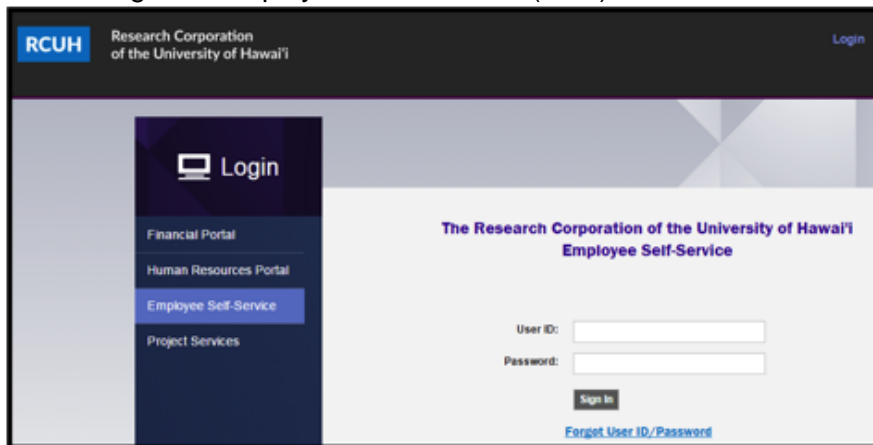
RCUH Research Corporation of the University of Hawaiʻi

Login

Login

Financial Portal

Human Resources Portal

Employee Self-Service

Project Services

The Research Corporation of the University of Hawaiʻi Employee Self-Service

User ID:

Password:

Sign In

Forgot User ID/Password